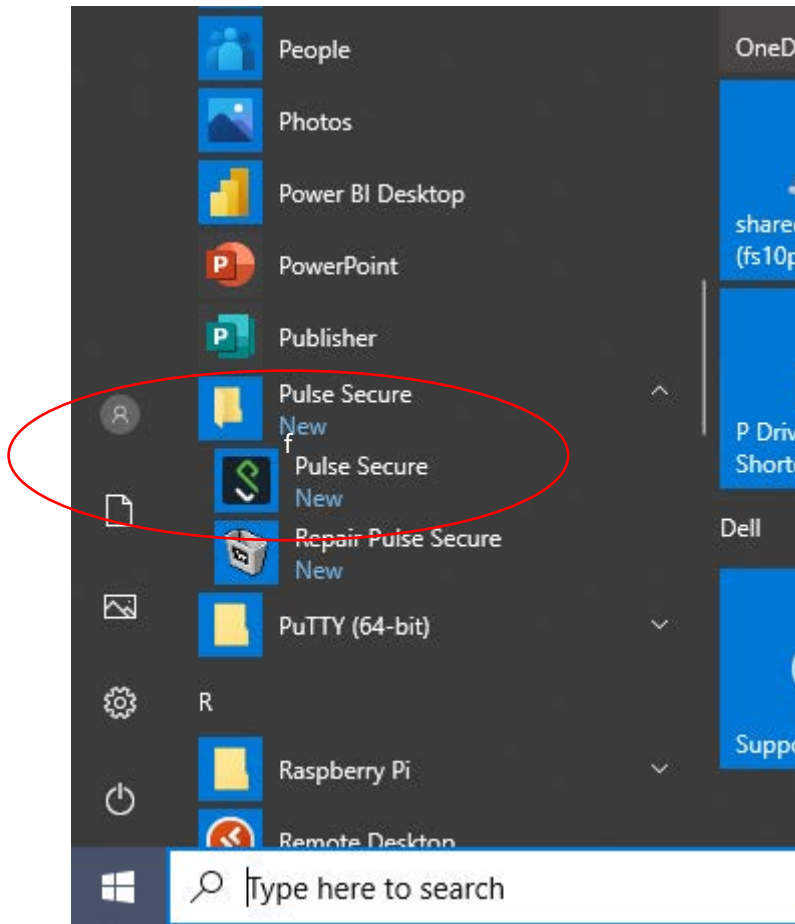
People

Photos

Power BI Desktop

PowerPoint

Publisher

Pulse Secure
New
f
Pulse Secure
New

Repair Pulse Secure
New

PuTTY (64-bit)

R

Raspberry Pi

Remote Desktop

OneD

sharec
(fs10p

P Driv
Shorte

Dell

Suppo

Type here to search